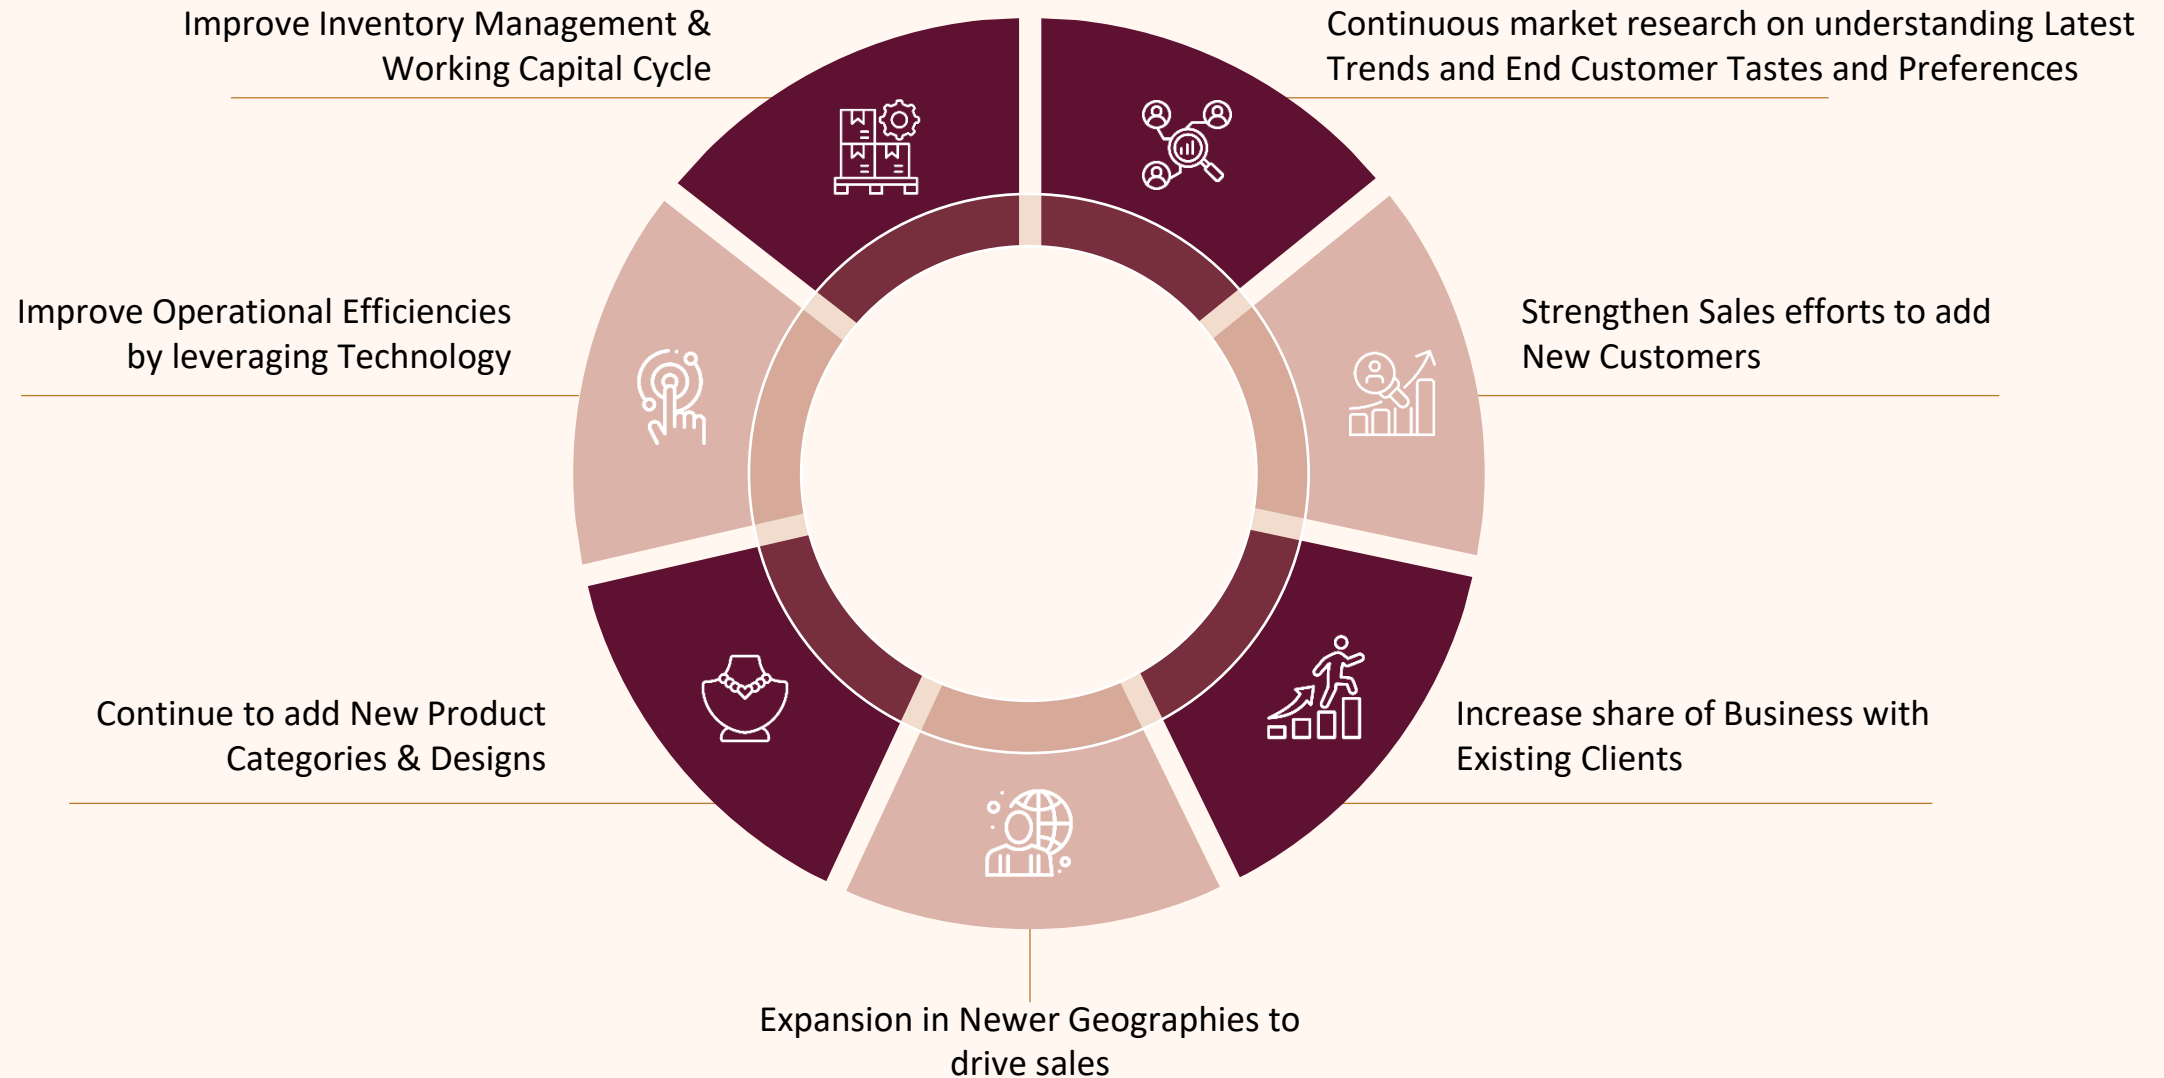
Improve Inventory Management & Working Capital Cycle

Continuous market research on understanding Latest Trends and End Customer Tastes and Preferences

Improve Operational Efficiencies by leveraging Technology

Strengthen Sales efforts to add New Customers

Continue to add New Product Categories & Designs

Increase share of Business with Existing Clients

Expansion in Newer Geographies to drive sales